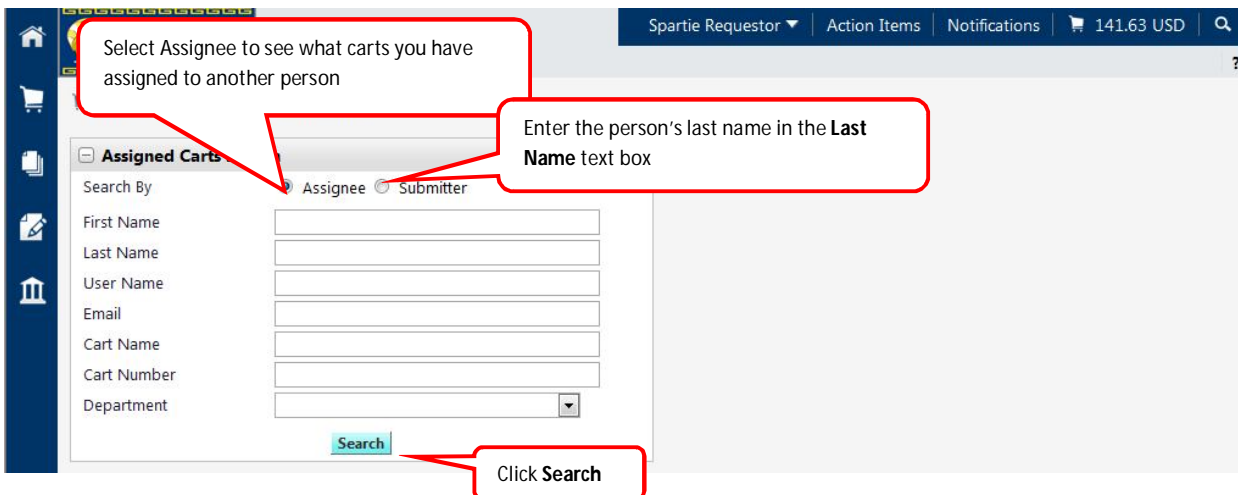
Spartie Requestor ▼ | Action Items | Notifications | 141.63 USD

Select Assignee to see what carts you have assigned to another person

Enter the person's last name in the **Last Name** text box

Assigned Carts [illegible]

Search By Assignee Submitter

First Name

Last Name

User Name

Email

Cart Name

Cart Number

Department

Search

Click **Search**